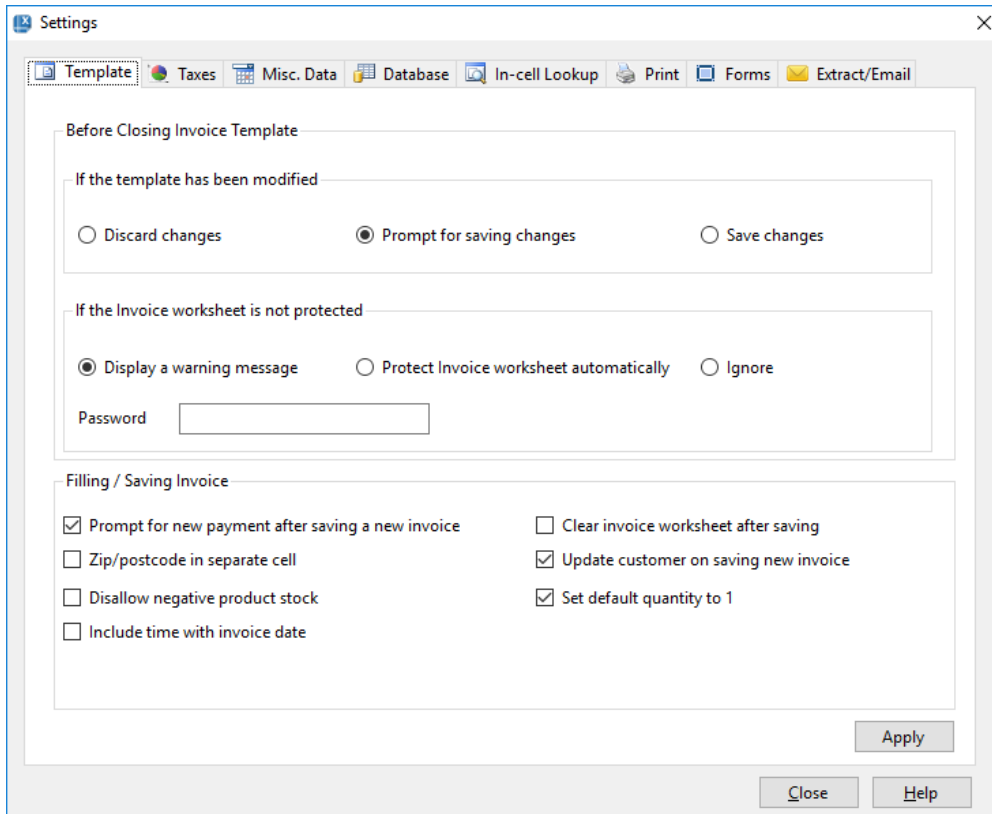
Settings

Template Taxes Misc. Data Database In-cell Lookup Print Forms Extract/Email

Before Closing Invoice Template

If the template has been modified

Discard changes Prompt for saving changes Save changes

If the Invoice worksheet is not protected

Display a warning message Protect Invoice worksheet automatically Ignore

Password

Filling / Saving Invoice

Prompt for new payment after saving a new invoice
Zip/postcode in separate cell
Disallow negative product stock
Include time with invoice date

Clear invoice worksheet after saving
Update customer on saving new invoice
Set default quantity to 1

Apply

Close Help